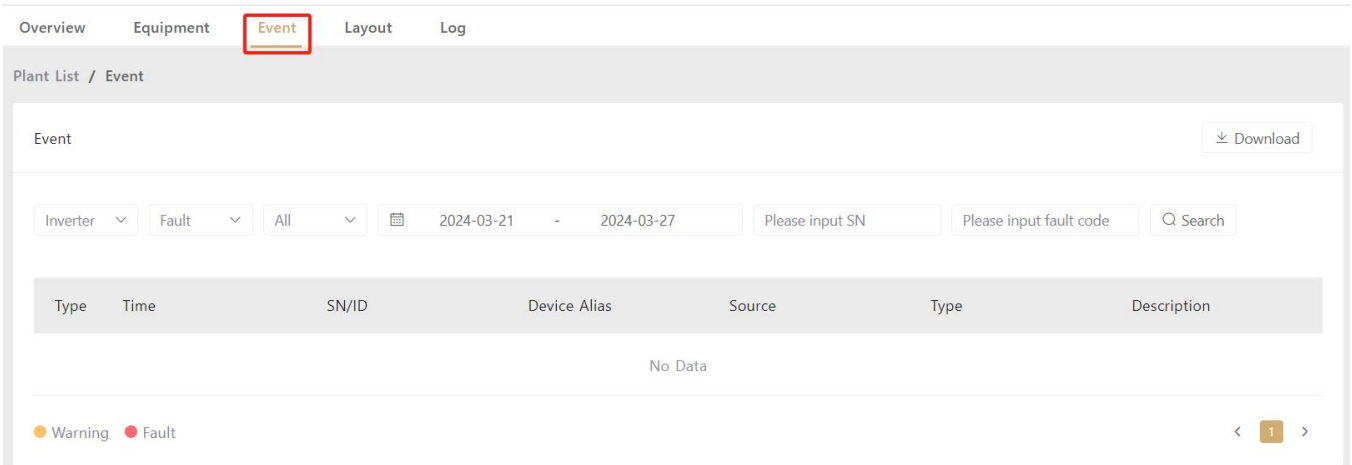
Overview Equipment Event Layout Log

Plant List / Event

Event

Download

Inverter Fault All 2024-03-21 - 2024-03-27 Please input SN Please input fault code Search

| Type | Time | SN/ID | Device Alias | Source | Type | Description |
|---|---|---|---|---|---|---|

No Data

Warning Fault

< 1 >